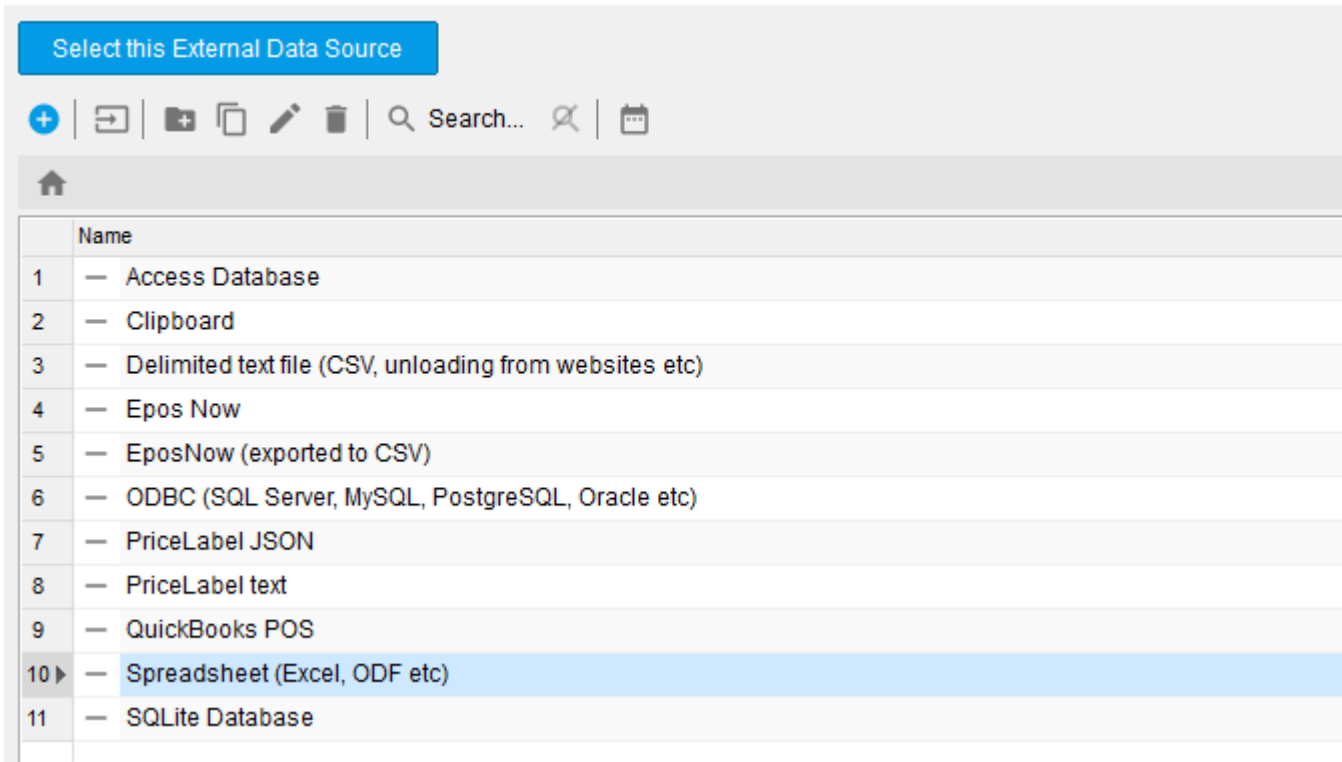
Select this External Data Source

Search...

|  | Name |
|---|---|
| 1 | — Access Database |
| 2 | — Clipboard |
| 3 | — Delimited text file (CSV, unloading from websites etc) |
| 4 | — Epos Now |
| 5 | — EposNow (exported to CSV) |
| 6 | — ODBC (SQL Server, MySQL, PostgreSQL, Oracle etc) |
| 7 | — PriceLabel JSON |
| 8 | — PriceLabel text |
| 9 | — QuickBooks POS |
| 10 | — Spreadsheet (Excel, ODF etc) |
| 11 | — SQLite Database |